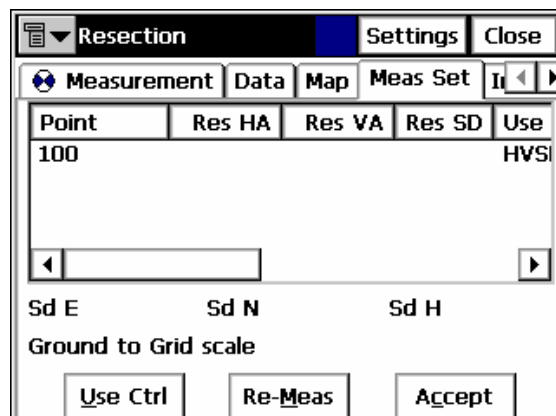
Resection Settings Close

Measurement Data Map Meas Set I

| Point | Res HA | Res VA | Res SD | Use |
|---|---|---|---|---|
| 100 | | | | HVS |

Sd E Sd N Sd H

Ground to Grid scale

Use Ctrl Re-Meas Accept